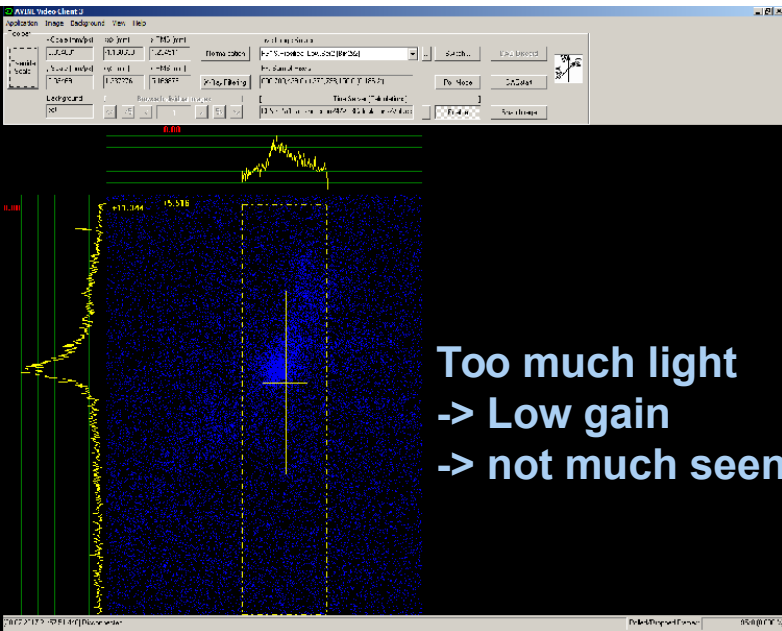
AVIML Video Client 3
Application Image Background View Help
Toolbar
Possible Scale
Background
Remote option
X-Ray Filtering
Search...
Pr. Mode
Save Image
0.00
0.00
11.344
15.516
Too much light
-> Low gain
-> not much seen
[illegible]